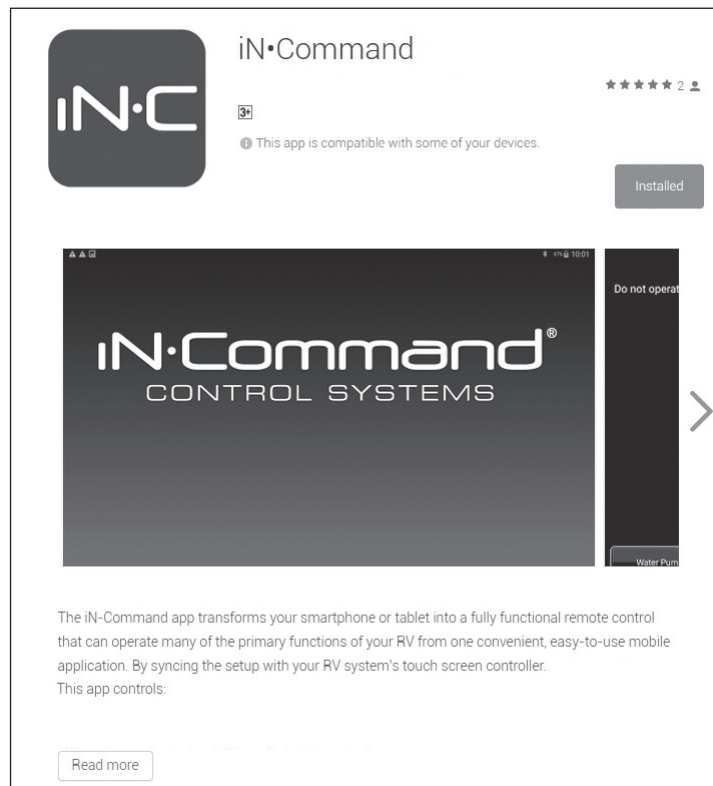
iN·C

iN•Command

★★★★★ 2

3+

This app is compatible with some of your devices.

Installed

10:01

iN·Command®
CONTROL SYSTEMS

Do not operat

Water Pum

The iN-Command app transforms your smartphone or tablet into a fully functional remote control that can operate many of the primary functions of your RV from one convenient, easy-to-use mobile application. By syncing the setup with your RV system's touch screen controller.
This app controls:

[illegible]

Read more